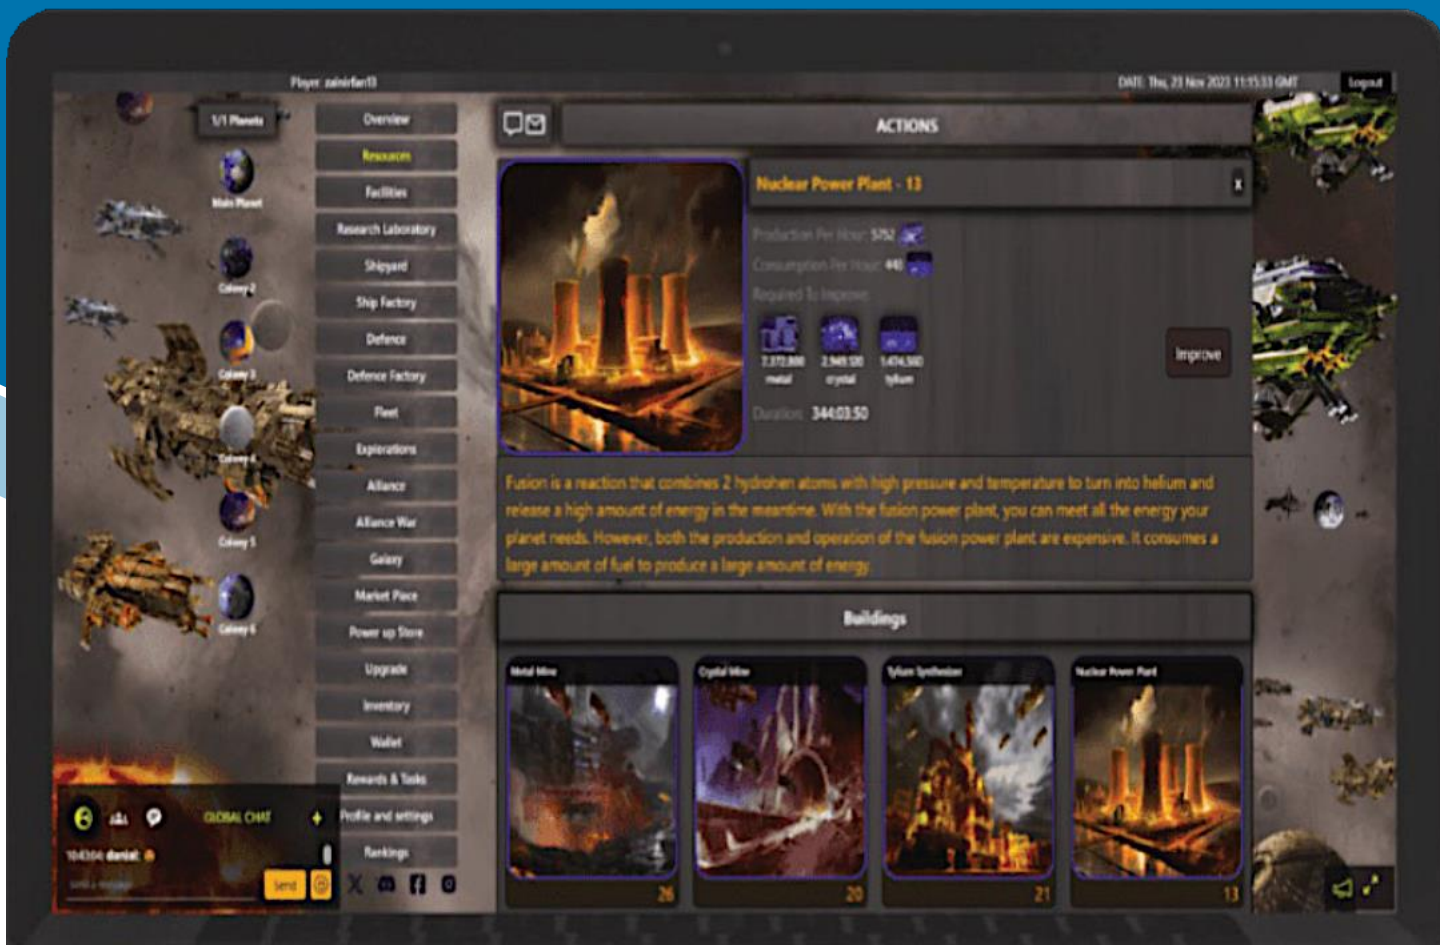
Player: zainirfan13

DATE: Thu, 23 Nov 2023 11:15:33 GMT

Logout

1/1 Planets

Main Planet

Colony 2

Colony 3

Colony 4

Colony 5

Colony 6

Overview

Resources

Facilities

Research Laboratory

Shipyard

Ship Factory

Defence

Defence Factory

Fleet

Explorations

Alliance

Alliance War

Galaxy

Market Place

Power up Store

Upgrade

Inventory

Wallet

Rewards & Tasks

Profile and settings

Rankings

ACTIONS

Nuclear Power Plant - 13

x

Production Per Hour: 5752

Consumption Per Hour: 448

Required To Improve:

7,372,888 metal

2,949,120 crystal

1,474,560 tylium

Improve

Duration: 344:03:50

Fusion is a reaction that combines 2 hydrohen atoms with high pressure and temperature to turn into helium and release a high amount of energy in the meantime. With the fusion power plant, you can meet all the energy your planet needs. However, both the production and operation of the fusion power plant are expensive. It consumes a large amount of fuel to produce a large amount of energy.

Buildings

Metal Mine

26

Crystal Mine

20

Tylium Synthesizer

21

Nuclear Power Plant

13

GLOBAL CHAT

104304 daniel:

Send a message

Send